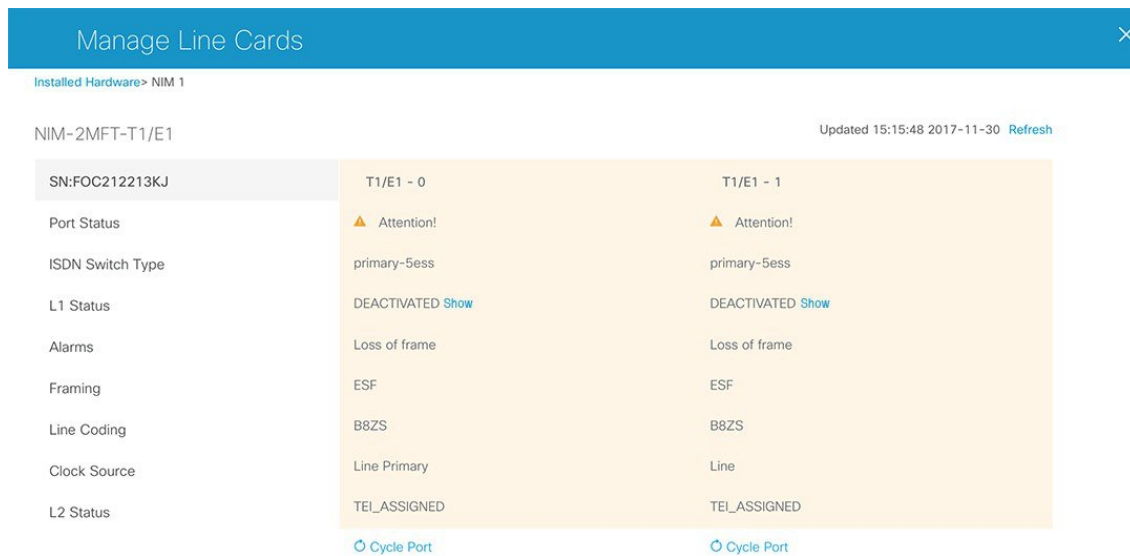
Manage Line Cards

×

Installed Hardware> NIM 1

NIM-2MFT-T1/E1

Updated 15:15:48 2017-11-30 Refresh

| SN:FOC212213KJ | T1/E1 - 0 | T1/E1 - 1 |
|---|---|---|
| Port Status | Attention! | Attention! |
| ISDN Switch Type | primary-5ess | primary-5ess |
| L1 Status | DEACTIVATED Show | DEACTIVATED Show |
| Alarms | Loss of frame | Loss of frame |
| Framing | ESF | ESF |
| Line Coding | B8ZS | B8ZS |
| Clock Source | Line Primary | Line |
| L2 Status | TEI_ASSIGNED | TEI_ASSIGNED |
| | Cycle Port | Cycle Port |